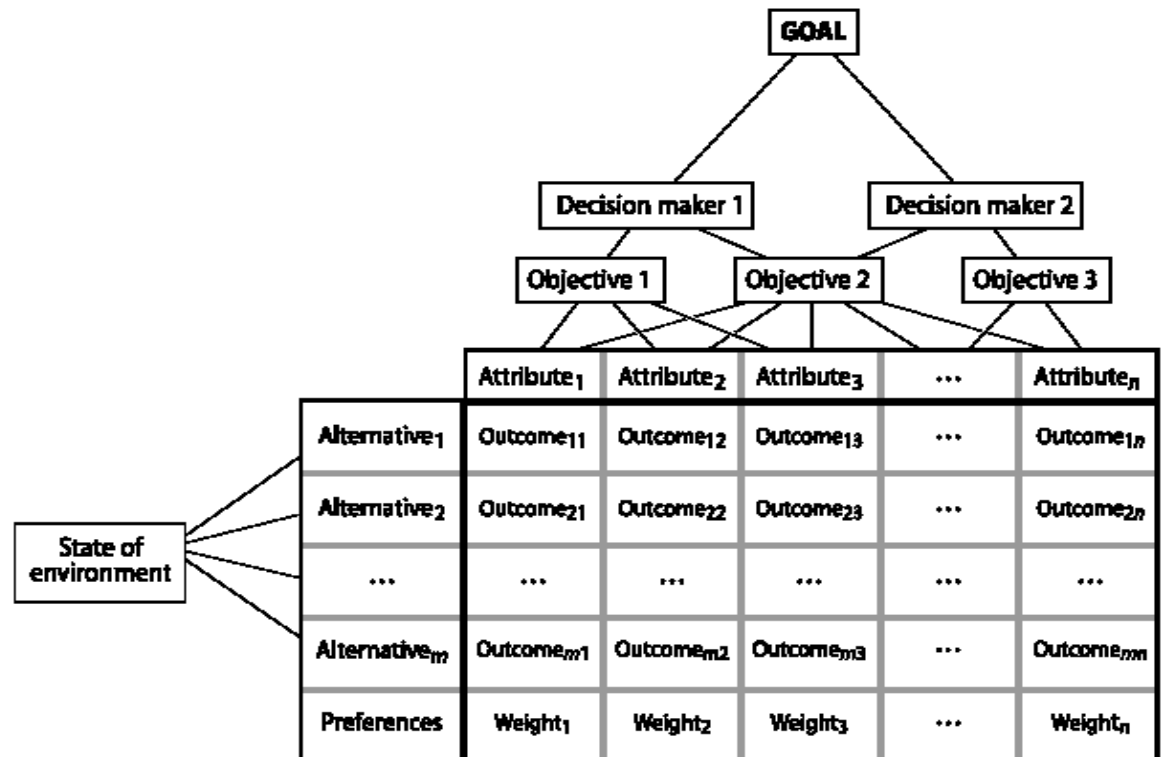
GOAL

Decision maker 1

Decision maker 2

Objective 1

Objective 2

Objective 3

State of environment

| | Attribute$_1$ | Attribute$_2$ | Attribute$_3$ | ··· | Attribute$_n$ |
|---|---|---|---|---|---|
| Alternative$_1$ | Outcome$_{11}$ | Outcome$_{12}$ | Outcome$_{13}$ | ··· | Outcome$_{1n}$ |
| Alternative$_2$ | Outcome$_{21}$ | Outcome$_{22}$ | Outcome$_{23}$ | ··· | Outcome$_{2n}$ |
| ··· | ··· | ··· | ··· | ··· | ··· |
| Alternative$_m$ | Outcome$_{m1}$ | Outcome$_{m2}$ | Outcome$_{m3}$ | ··· | Outcome$_{mn}$ |
| Preferences | Weight$_1$ | Weight$_2$ | Weight$_3$ | ··· | Weight$_n$ |